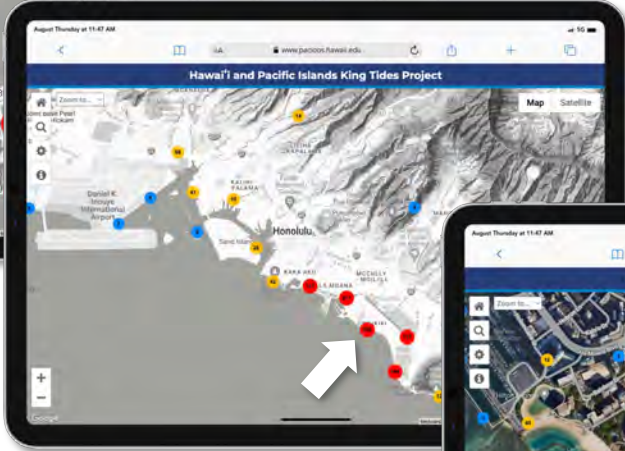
August Thursday at 11:47 AM

AA

www.pacioos.hawaii.edu

Hawai'i and Pacific Islands King Tides Project

Zoom to...

Map

Satellite

Daniel K. Inouye International Airport

Honolulu

KALIHI PALAMA

Sand Island

KAKA'AKO

ALA MOANA

MCCULLY MOILIILI

KAPALAMA

+

−

Google

August Thursday at 11:47 AM

Zoom to...